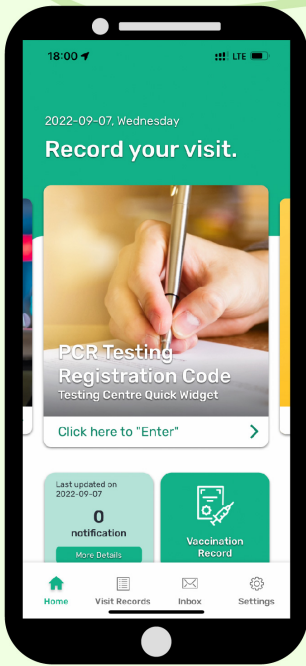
18:00
LTE

2022-09-07, Wednesday
Record your visit.

PCR Testing Registration Code
Testing Centre Quick Widget

Click here to "Enter"

Last updated on 2022-09-07
0
notification
More Details

Vaccination Record

Home
Visit Records
Inbox
Settings